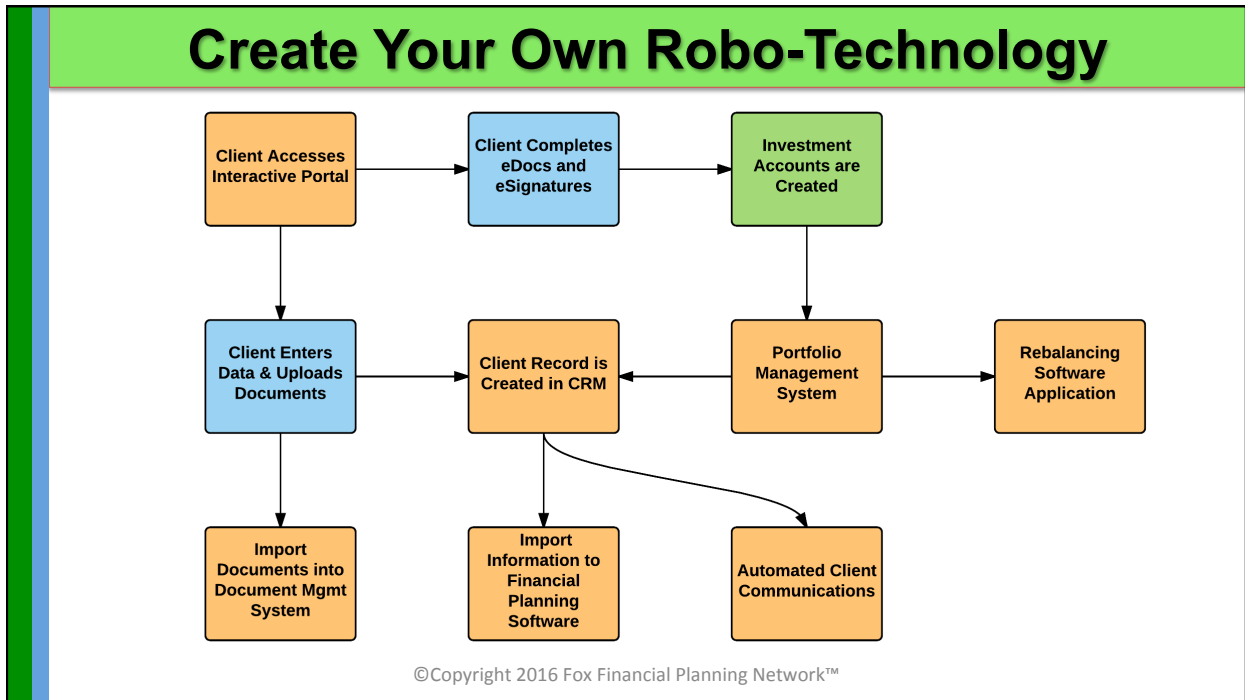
Create Your Own Robo-Technology

Client Accesses Interactive Portal

Client Completes eDocs and eSignatures

Investment Accounts are Created

Client Enters Data & Uploads Documents

Client Record is Created in CRM

Portfolio Management System

Rebalancing Software Application

Import Documents into Document Mgmt System

Import Information to Financial Planning Software

Automated Client Communications

©Copyright 2016 Fox Financial Planning Network™